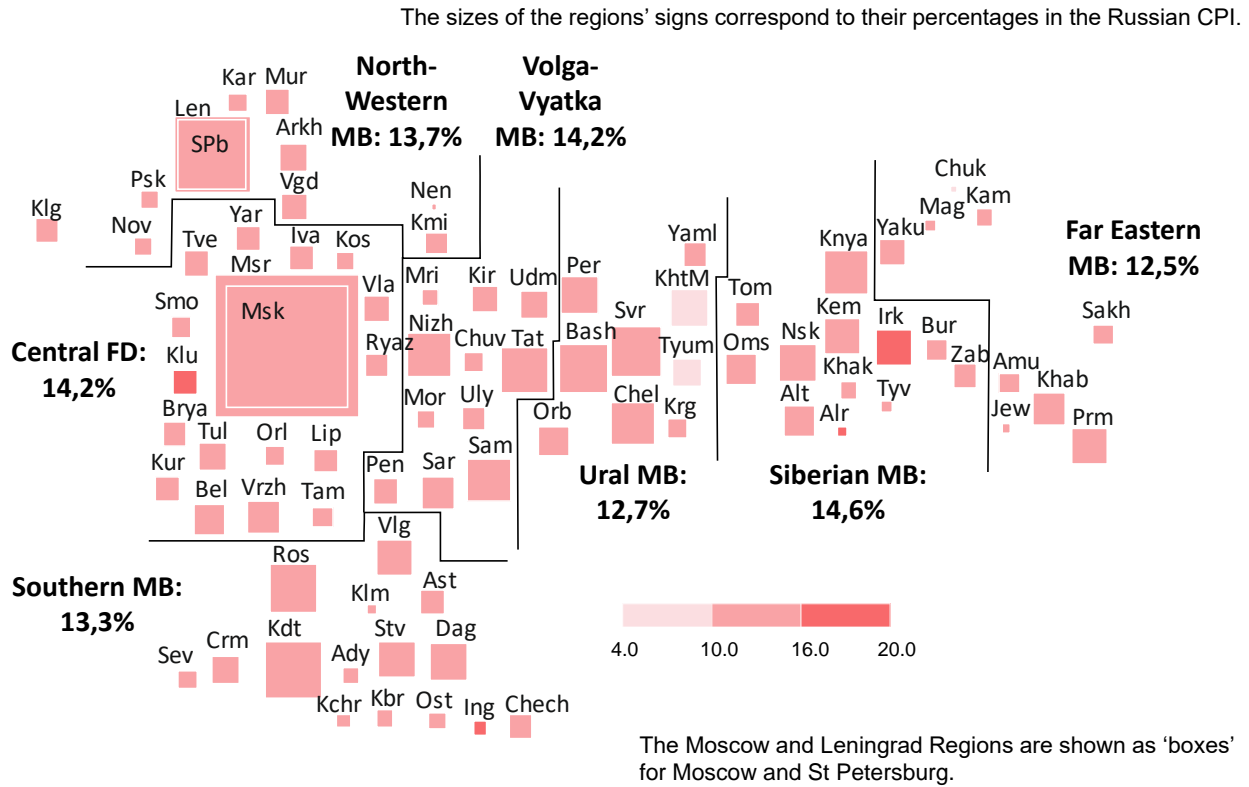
The sizes of the regions' signs correspond to their percentages in the Russian CPI.

North-Western MB: 13,7%

Volga-Vyatka MB: 14,2%

Far Eastern MB: 12,5%

Central FD: 14,2%

Ural MB: 12,7%

Siberian MB: 14,6%

Southern MB: 13,3%

Kar Mur Len SPb Arkh Psk Vgd Klg Nov Yar Tve Iva Kos Nen Kmi Msr Msk Vla Smo Klu Brya Tul Orl Lip Kur Bel Vrzh Tam Ryaz Mri Kir Udm Per Nizh Chuv Tat Bash Svr Mor Uly Orb Chel Pen Sar Sam Vlg Yaml KhtM Tyum Krg Tom Oms Nsk Kem Knya Alt Khak Alr Irk Tyv Bur Zab Chuk Mag Kam Yaku Sakh Amu Khab Jew Prm Ros Klm Ast Kdt Stv Dag Ady Sev Crm Kchr Kbr Ost Ing Chech

4.0 10.0 16.0 20.0

The Moscow and Leningrad Regions are shown as 'boxes' for Moscow and St Petersburg.